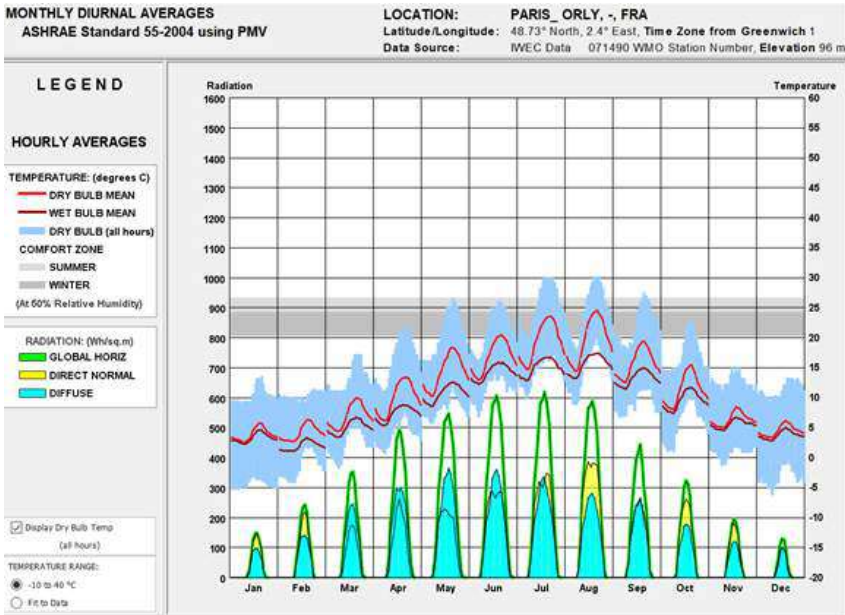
MONTHLY DIURNAL AVERAGES
ASHRAE Standard 55-2004 using PMV

LOCATION: PARIS_ ORLY, -, FRA
Latitude/Longitude: 48.73° North, 2.4° East, Time Zone from Greenwich 1
Data Source: IWEC Data 071490 WMO Station Number, Elevation 96 m

LEGEND

HOURLY AVERAGES

TEMPERATURE: (degrees C)
DRY BULB MEAN
WET BULB MEAN
DRY BULB (all hours)
COMFORT ZONE
SUMMER
WINTER
(At 60% Relative Humidity)

RADIATION: (Wh/sq.m)
GLOBAL HORIZ
DIRECT NORMAL
DIFFUSE

Display Dry Bulb Temp (all hours)

TEMPERATURE RANGE:
-10 to 40 °C
Fit to Data

Radiation
1600
1500
1400
1300
1200
1100
1000
900
800
700
600
500
400
300
200
100
0

Temperature
60
55
50
45
40
35
30
25
20
15
10
5
0
-5
-10
-15
-20

Jan Feb Mar Apr May Jun Jul Aug Sep Oct Nov Dec